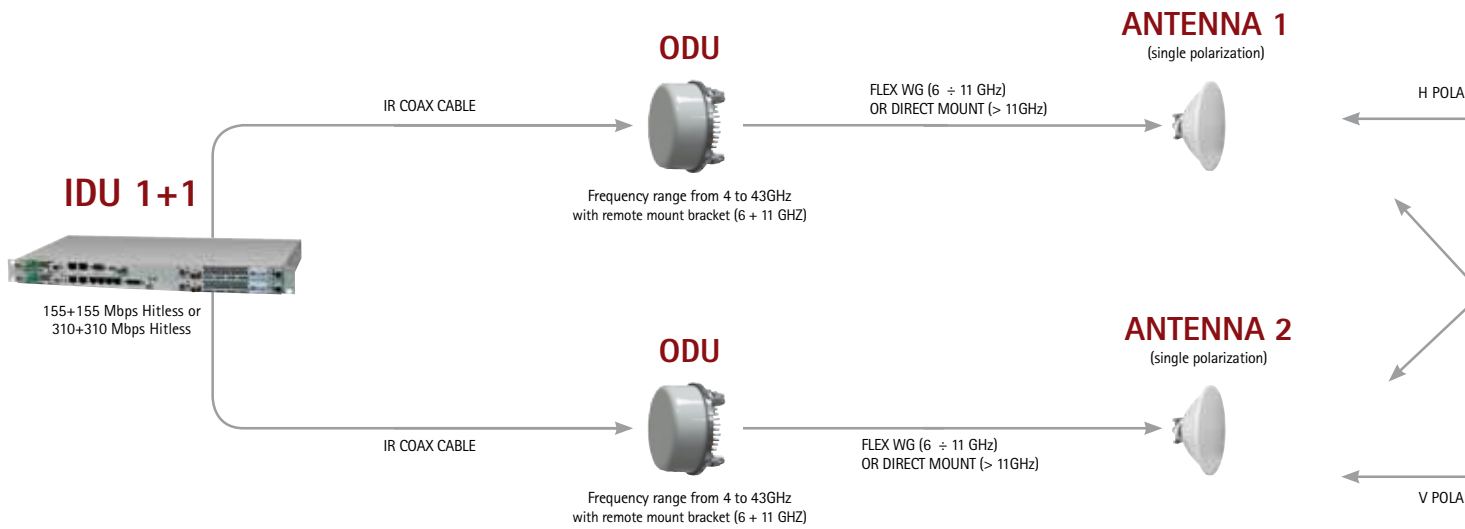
ANTENNA 1
(single polarization)

ODU

IR COAX CABLE

FLEX WG (6 ÷ 11 GHz)
OR DIRECT MOUNT (> 11GHz)

H POLA

IDU 1+1

Frequency range from 4 to 43GHz
with remote mount bracket (6 + 11 GHZ)

155+155 Mbps Hitless or
310+310 Mbps Hitless

ANTENNA 2
(single polarization)

ODU

IR COAX CABLE

FLEX WG (6 ÷ 11 GHz)
OR DIRECT MOUNT (> 11GHz)

Frequency range from 4 to 43GHz
with remote mount bracket (6 + 11 GHZ)

V POLA